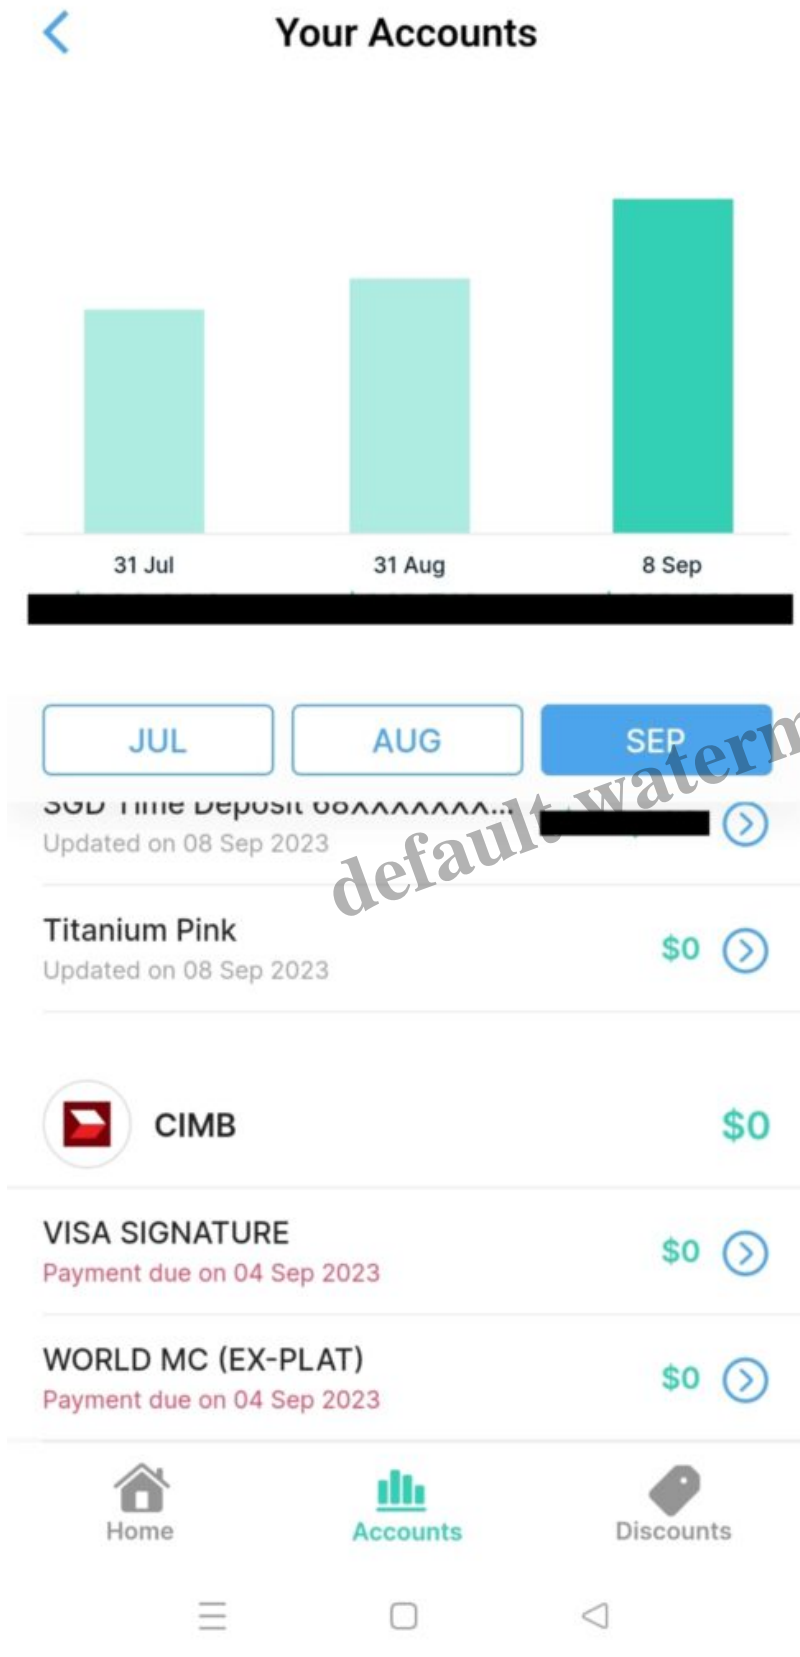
Your Accounts

31 Jul
31 Aug
8 Sep

JUL
AUG
SEP

SGD Time Deposit 68XXXXXXX...
Updated on 08 Sep 2023

default watern

Titanium Pink
Updated on 08 Sep 2023
$0

CIMB
$0

VISA SIGNATURE
Payment due on 04 Sep 2023
$0

WORLD MC (EX-PLAT)
Payment due on 04 Sep 2023
$0

Home
Accounts
Discounts